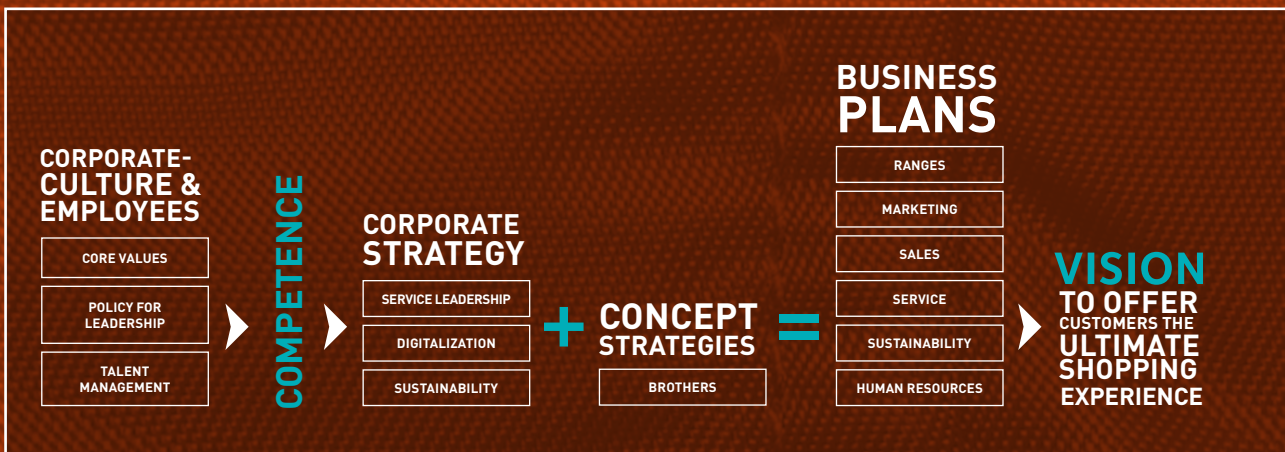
CORPORATE-CULTURE & EMPLOYEES

CORE VALUES

POLICY FOR LEADERSHIP

TALENT MANAGEMENT

COMPETENCE

CORPORATE STRATEGY

SERVICE LEADERSHIP

DIGITALIZATION

SUSTAINABILITY

+

CONCEPT STRATEGIES

BROTHERS

=

BUSINESS PLANS

RANGES

MARKETING

SALES

SERVICE

SUSTAINABILITY

HUMAN RESOURCES

VISION

TO OFFER CUSTOMERS THE ULTIMATE SHOPPING EXPERIENCE